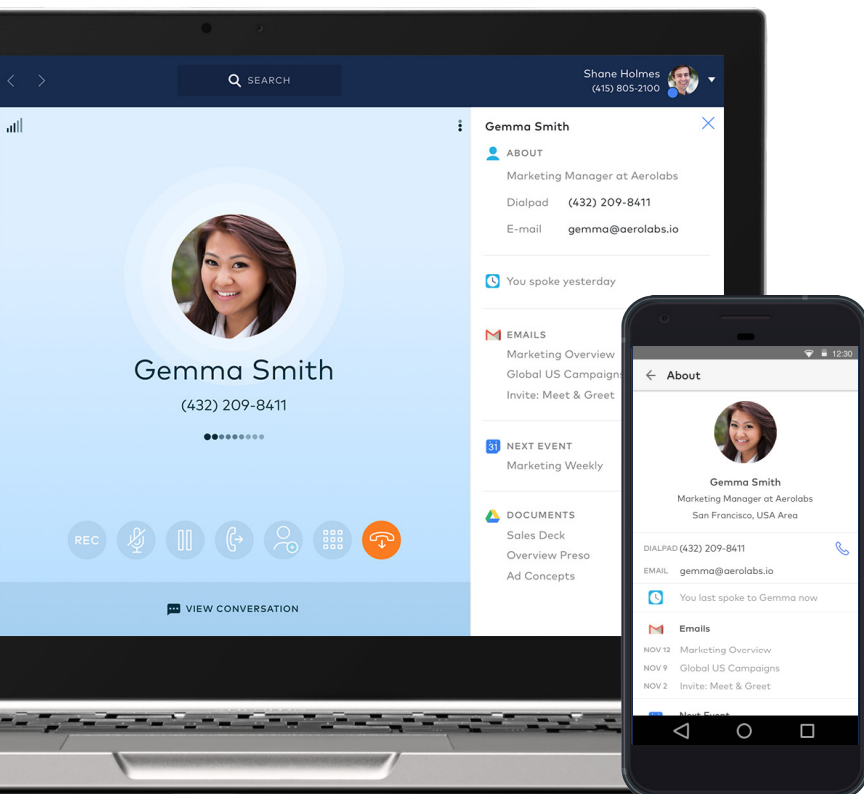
SEARCH

Shane Holmes
(415) 805-2100

Gemma Smith
(432) 209-8411

REC

VIEW CONVERSATION

Gemma Smith

ABOUT
Marketing Manager at Aerolabs
Dialpad (432) 209-8411
E-mail gemma@aerolabs.io

You spoke yesterday

EMAILS
Marketing Overview
Global US Campaigns
Invite: Meet & Greet

31 NEXT EVENT
Marketing Weekly

DOCUMENTS
Sales Deck
Overview Preso
Ad Concepts

12:30
About

Gemma Smith
Marketing Manager at Aerolabs
San Francisco, USA Area

DIALPAD (432) 209-8411
EMAIL gemma@aerolabs.io

You last spoke to Gemma now

Emails
NOV 12 Marketing Overview
NOV 9 Global US Campaigns
NOV 2 Invite: Meet & Greet

Next Event